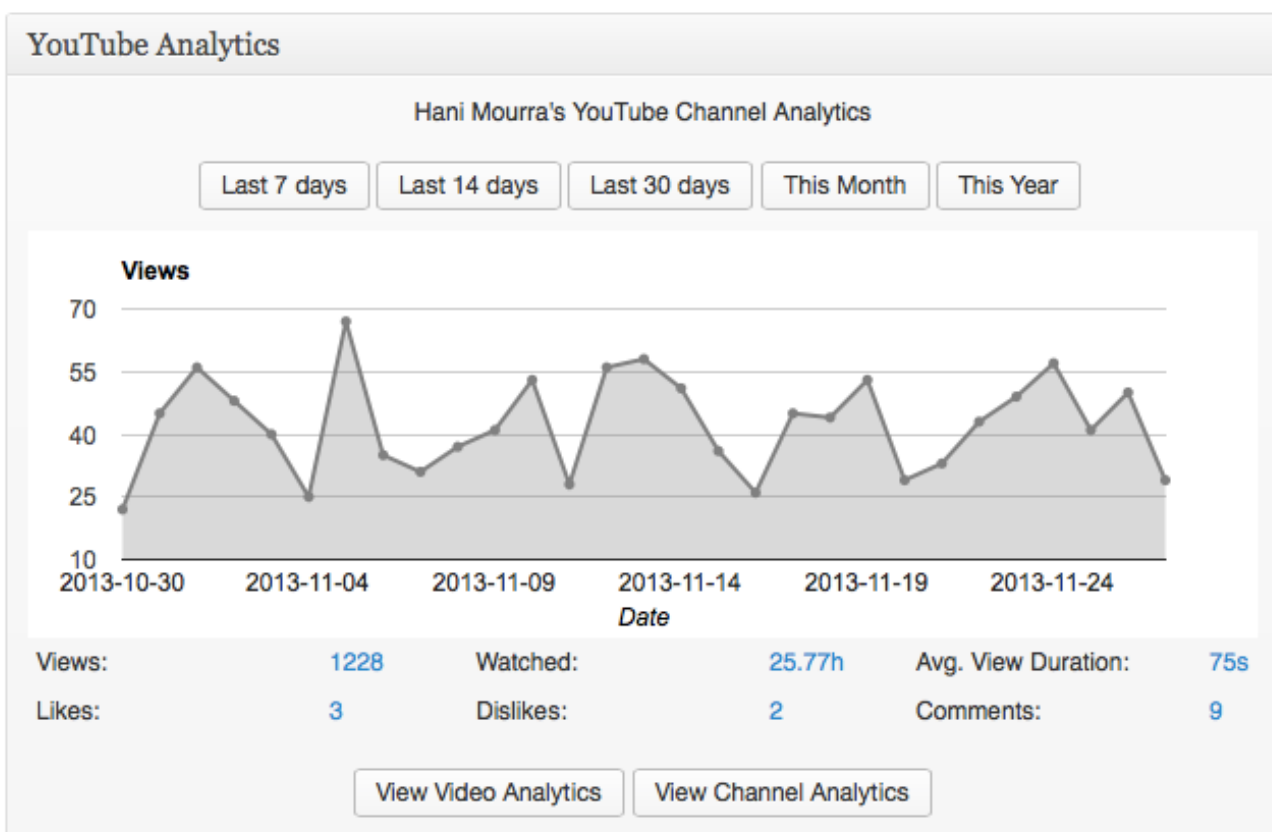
YouTube Analytics

Hani Mourra's YouTube Channel Analytics

Last 7 days | Last 14 days | Last 30 days | This Month | This Year

Views

70
55
40
25
10

2013-10-30 2013-11-04 2013-11-09 2013-11-14 2013-11-19 2013-11-24

Date

| Views: | 1228 | Watched: | 25.77h | Avg. View Duration: | 75s |
|---|---|---|---|---|---|
| Likes: | 3 | Dislikes: | 2 | Comments: | 9 |

View Video Analytics | View Channel Analytics